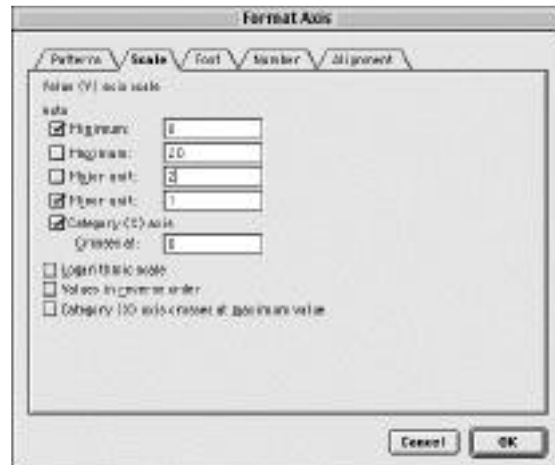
Format Axis

Patterns
Scale
Font
Number
Alignment

Value (Y) axis scale

Auto
Minimum: 0
Maximum: 20
Major unit: 2
Minor unit: 1
Category (X) axis
Crosses at: 0

Logarithmic scale
Values in reverse order
Category (X) axis crosses at maximum value

Cancel
OK